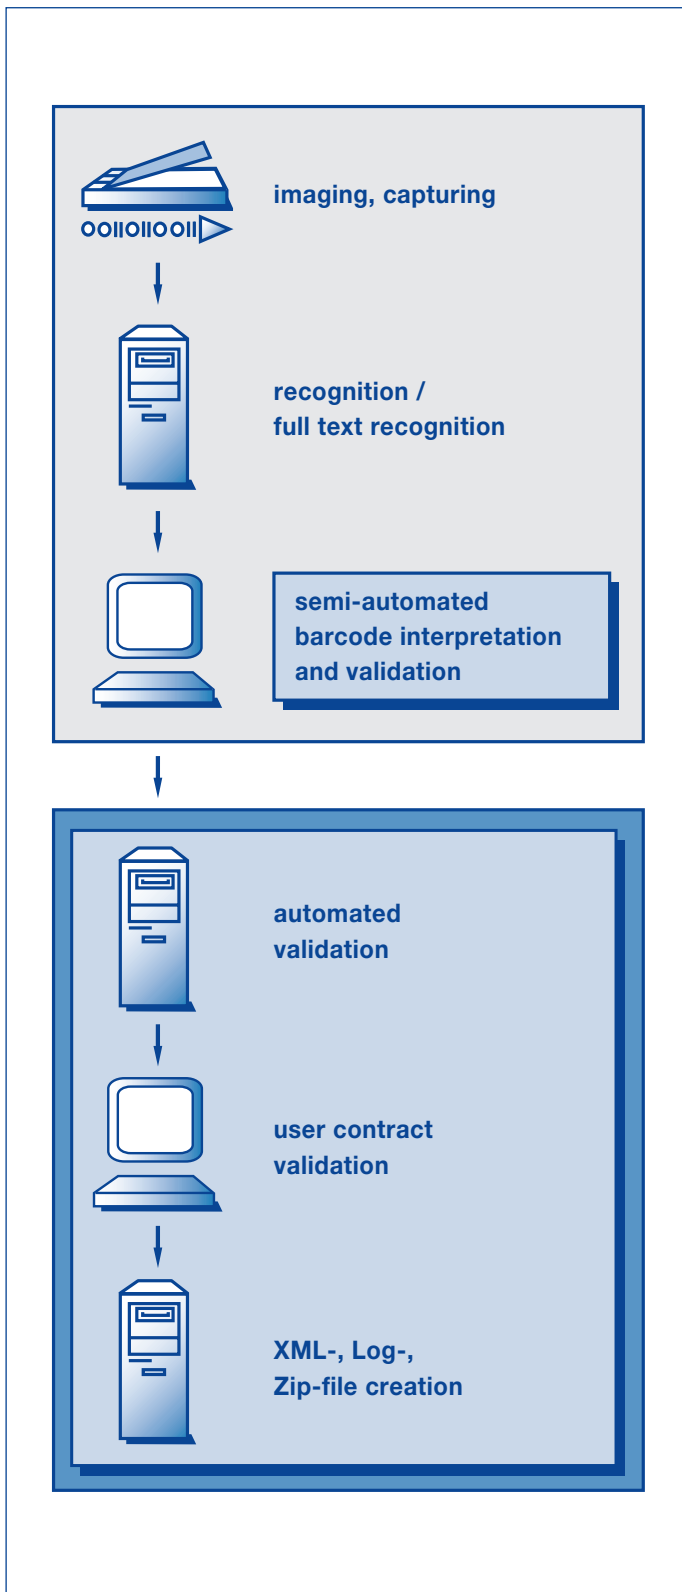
OOIIOIIOOII

imaging, capturing

recognition / full text recognition

semi-automated barcode interpretation and validation

automated validation

user contract validation

XML-, Log-, Zip-file creation